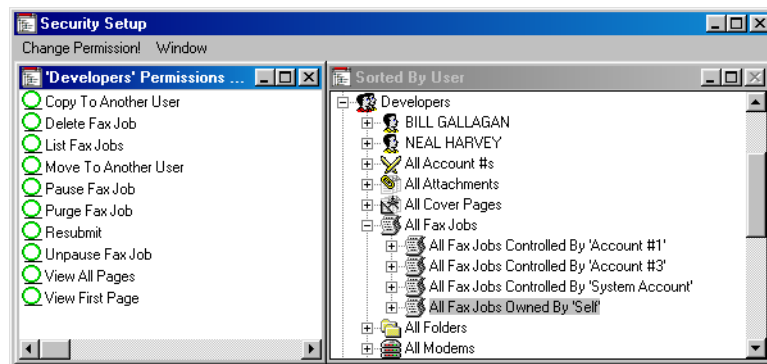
Security Setup

Change Permission! Window

'Developers' Permissions ...

Copy To Another User
Delete Fax Job
List Fax Jobs
Move To Another User
Pause Fax Job
Purge Fax Job
Resubmit
Unpause Fax Job
View All Pages
View First Page

Sorted By User

Developers
BILL GALLAGAN
NEAL HARVEY
All Account #s
All Attachments
All Cover Pages
All Fax Jobs
All Fax Jobs Controlled By 'Account #1'
All Fax Jobs Controlled By 'Account #3'
All Fax Jobs Controlled By 'System Account'
All Fax Jobs Owned By 'Self'
All Folders
All Modems